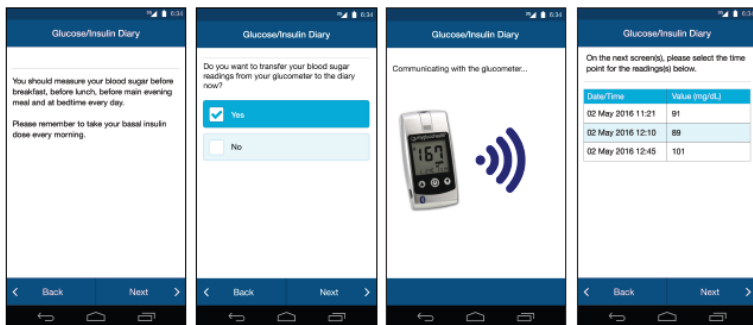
6:34

Glucose/Insulin Diary

You should measure your blood sugar before breakfast, before lunch, before main evening meal and at bedtime every day.

Please remember to take your basal insulin dose every morning.

Back

Next

6:34

Glucose/Insulin Diary

Do you want to transfer your blood sugar readings from your glucometer to the diary now?

Yes

No

Back

Next

6:34

Glucose/Insulin Diary

Communicating with the glucometer...

167

6:34

Glucose/Insulin Diary

On the next screen(s), please select the time point for the readings(s) below.

| Date/Time | Value (mg/dL) |
|---|---|
| 02 May 2016 11:21 | 91 |
| 02 May 2016 12:10 | 89 |
| 02 May 2016 12:45 | 101 |

Back

Next